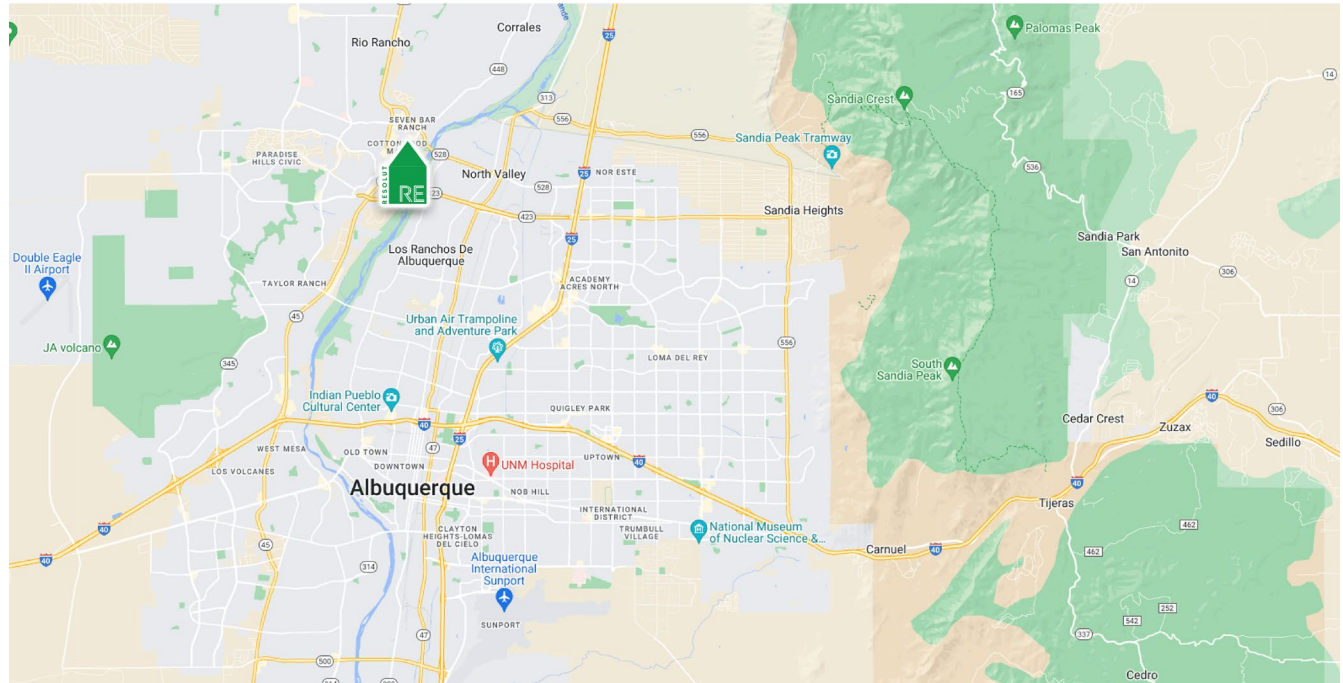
Corrales
Rio Rancho
25
448
313
556
556
Palomas Peak
14
Sandia Crest
165
Sandia Peak Tramway
SEVEN BAR RANCH
COTTONWOOD
528
PARADISE HILLS CIVIC
RESOLUT
RE
North Valley
528
NOR ESTE
536
Sandia Heights
423
25
Sandia Park
San Antonito
Double Eagle II Airport
Los Ranchos De Albuquerque
306
14
TAYLOR RANCH
ACADEMY ACRES NORTH
45
Urban Air Trampoline and Adventure Park
556
JA volcano
345
LOMA DEL REY
South Sandia Peak
Indian Pueblo Cultural Center
QUIGLEY PARK
Cedar Crest
40
306
Zuzax
Sedillo
40
25
WEST MESA
OLD TOWN
47
UPTOWN
40
LOS VOLCANES
DOWNTOWN
UNM Hospital
Albuquerque
NOB HILL
Tijeras
40
CLAYTON HEIGHTS-LOMAS DEL CIELO
INTERNATIONAL DISTRICT
TRUMBULL VILLAGE
National Museum of Nuclear Science &...
462
40
45
Carnuel
40
462
314
Albuquerque International Sunport
SUNPORT
252
542
47
500
337
Cedro